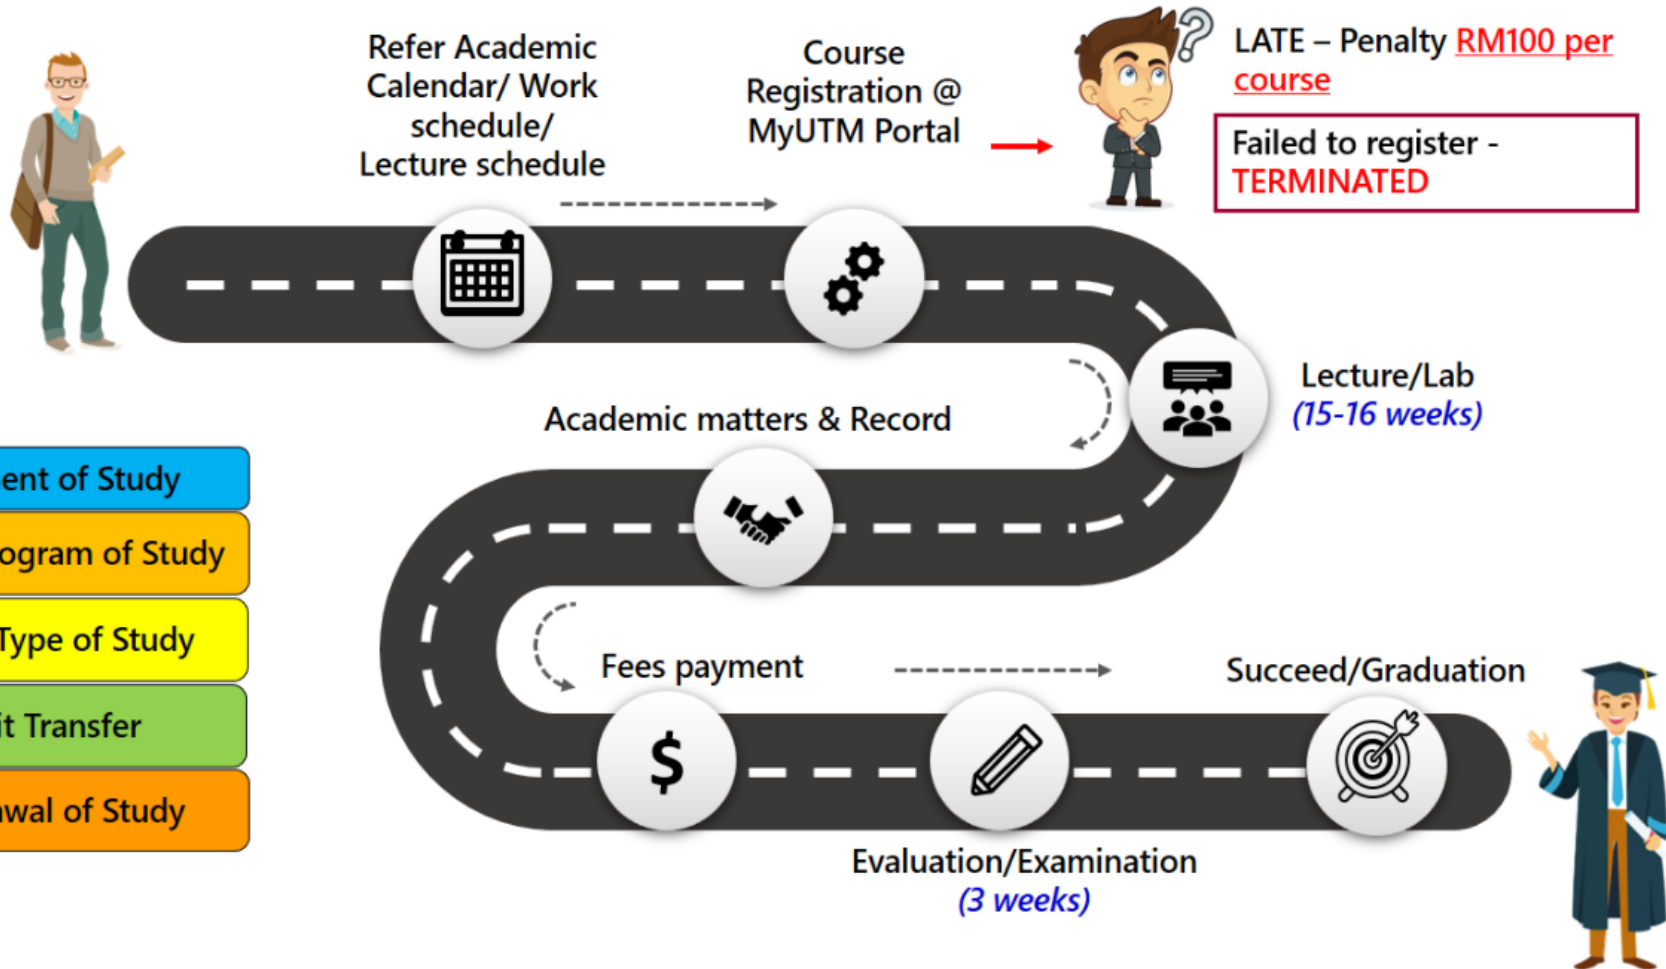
Refer Academic Calendar/ Work schedule/ Lecture schedule

Course Registration @ MyUTM Portal

LATE – Penalty RM100 per course

Failed to register - TERMINATED

Lecture/Lab
(15-16 weeks)

Academic matters & Record

ent of Study

ogram of Study

Type of Study

it Transfer

wal of Study

Fees payment

Succeed/Graduation

$

Evaluation/Examination
(3 weeks)